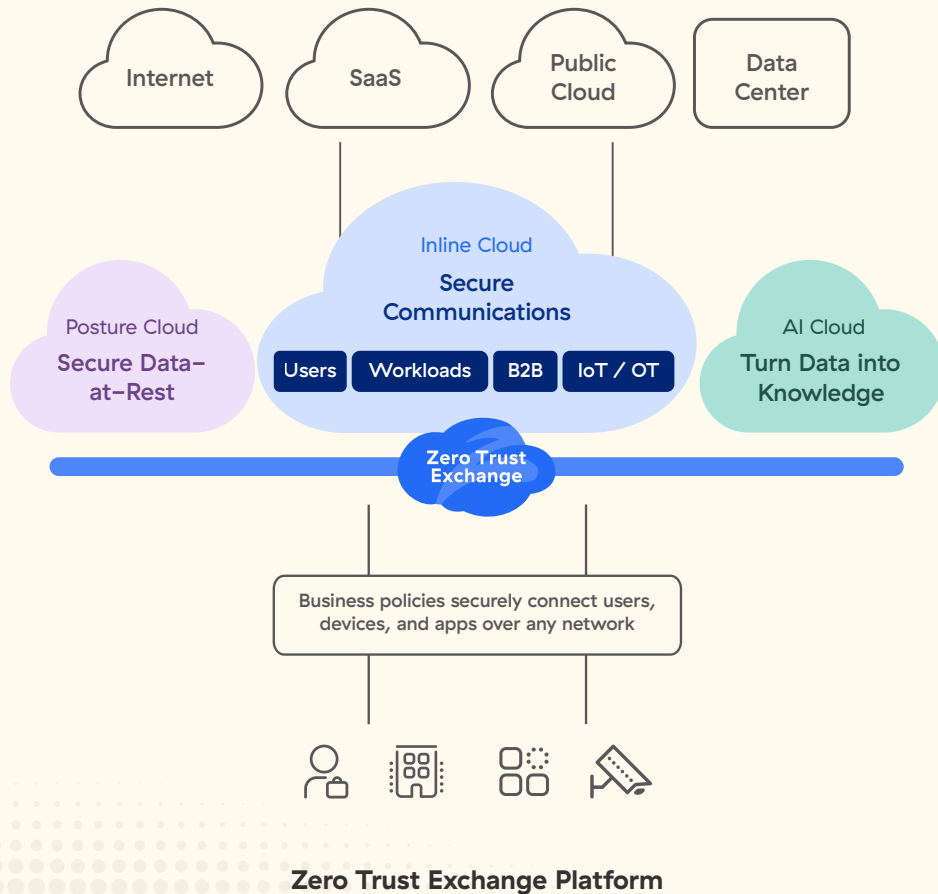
Internet

SaaS

Public Cloud

Data Center

Inline Cloud

Secure Communications

Users

Workloads

B2B

IoT / OT

Posture Cloud

Secure Data-at-Rest

AI Cloud

Turn Data into Knowledge

Zero Trust Exchange

Business policies securely connect users, devices, and apps over any network

Zero Trust Exchange Platform